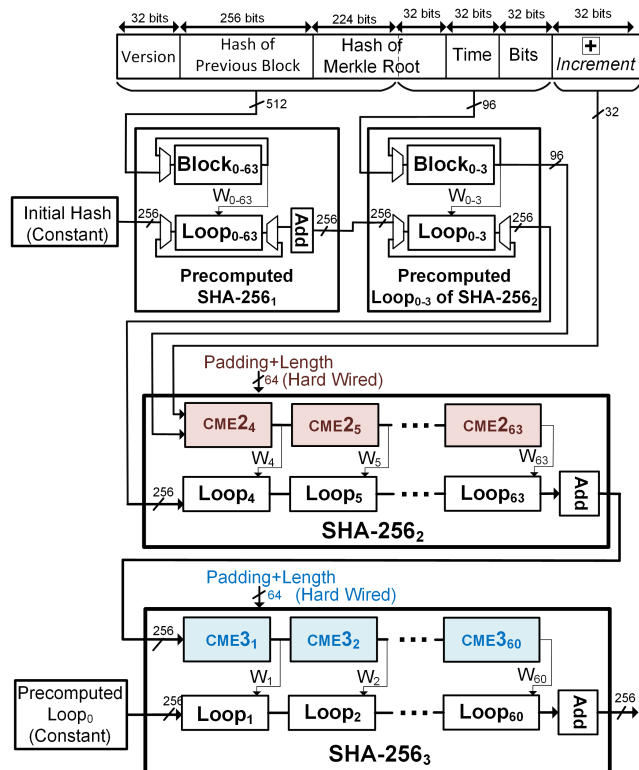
32 bits
256 bits
224 bits
32 bits
32 bits
32 bits
32 bits

| Version | Hash of Previous Block | Hash of Merkle Root | Time | Bits | + Increment |
|---|---|---|---|---|---|

512
96
32

Block$_{0\text{-}63}$
$W_{0\text{-}63}$
Initial Hash (Constant)
256
Loop$_{0\text{-}63}$
Add
256
Precomputed SHA-256$_1$

Block$_{0\text{-}3}$
96
$W_{0\text{-}3}$
256
Loop$_{0\text{-}3}$
Precomputed Loop$_{0\text{-}3}$ of SHA-256$_2$

Padding+Length
64 (Hard Wired)

CME2$_4$
CME2$_5$
···
CME2$_{63}$
$W_4$
$W_5$
$W_{63}$
256
Loop$_4$
Loop$_5$
···
Loop$_{63}$
Add
SHA-256$_2$

Padding+Length
64 (Hard Wired)
256
CME3$_1$
CME3$_2$
···
CME3$_{60}$
$W_1$
$W_2$
$W_{60}$
Precomputed Loop$_0$ (Constant)
256
Loop$_1$
Loop$_2$
···
Loop$_{60}$
Add
256
SHA-256$_3$